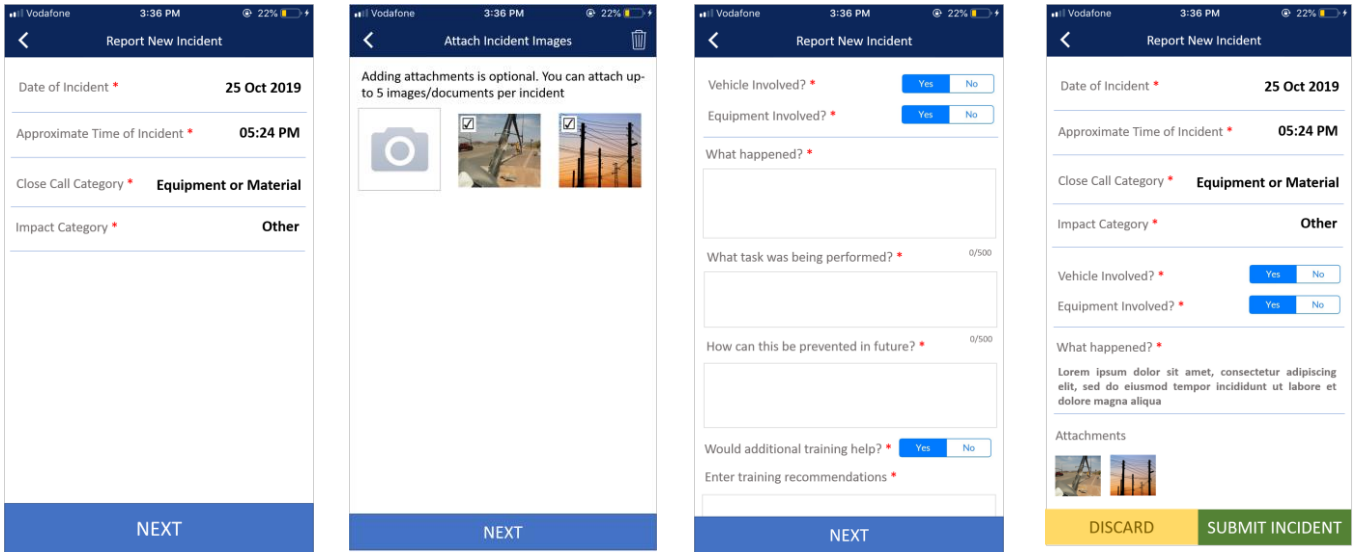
Vodafone 3:36 PM 22%

Report New Incident

Date of Incident * 25 Oct 2019

Approximate Time of Incident * 05:24 PM

Close Call Category * Equipment or Material

Impact Category * Other

NEXT

Vodafone 3:36 PM 22%

Attach Incident Images

Adding attachments is optional. You can attach up-to 5 images/documents per incident

NEXT

Vodafone 3:36 PM 22%

Report New Incident

Vehicle Involved? * Yes No

Equipment Involved? * Yes No

What happened? *

What task was being performed? * 0/500

How can this be prevented in future? * 0/500

Would additional training help? * Yes No

Enter training recommendations *

NEXT

Vodafone 3:36 PM 22%

Report New Incident

Date of Incident * 25 Oct 2019

Approximate Time of Incident * 05:24 PM

Close Call Category * Equipment or Material

Impact Category * Other

Vehicle Involved? * Yes No

Equipment Involved? * Yes No

What happened? *

Lorem ipsum dolor sit amet, consectetur adipiscing elit, sed do eiusmod tempor incididunt ut labore et dolore magna aliqua

Attachments

DISCARD SUBMIT INCIDENT